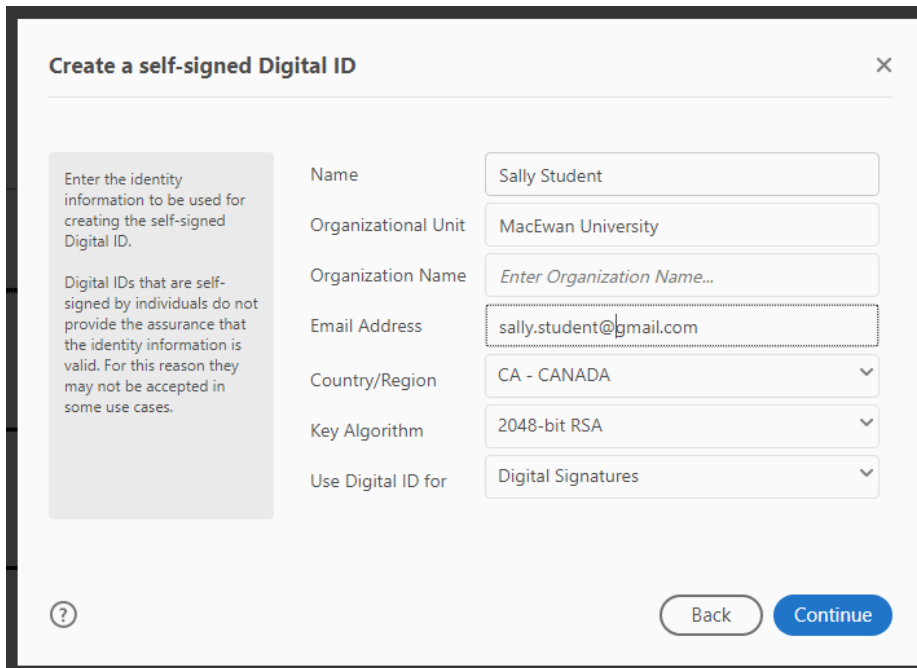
Create a self-signed Digital ID

×

Enter the identity information to be used for creating the self-signed Digital ID.

Digital IDs that are self-signed by individuals do not provide the assurance that the identity information is valid. For this reason they may not be accepted in some use cases.

Name
Sally Student

Organizational Unit
MacEwan University

Organization Name
Enter Organization Name...

Email Address
sally.student@gmail.com

Country/Region
CA - CANADA

Key Algorithm
2048-bit RSA

Use Digital ID for
Digital Signatures

?

Back

Continue